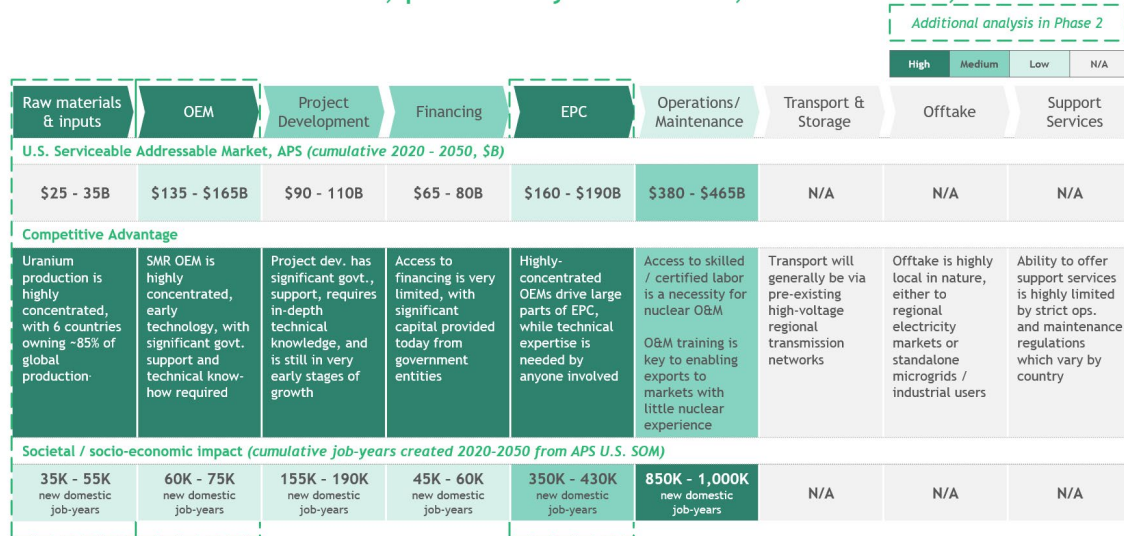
Additional analysis in Phase 2

| High | Medium | Low | N/A |
|---|---|---|---|

| Raw materials & inputs | OEM | Project Development | Financing | EPC | Operations/ Maintenance | Transport & Storage | Offtake | Support Services |
|---|---|---|---|---|---|---|---|---|
| U.S. Serviceable Addressable Market, APS *(cumulative 2020 – 2050, \$B)* | | | | | | | | |
| \$25 - 35B | \$135 - \$165B | \$90 - 110B | \$65 - 80B | \$160 - \$190B | \$380 - \$465B | N/A | N/A | N/A |
| Competitive Advantage | | | | | | | | |
| Uranium production is highly concentrated, with 6 countries owning ~85% of global production· | SMR OEM is highly concentrated, early technology, with significant govt. support and technical know-how required | Project dev. has significant govt., support, requires in-depth technical knowledge, and is still in very early stages of growth | Access to financing is very limited, with significant capital provided today from government entities | Highly-concentrated OEMs drive large parts of EPC, while technical expertise is needed by anyone involved | Access to skilled / certified labor is a necessity for nuclear O&M<br><br>O&M training is key to enabling exports to markets with little nuclear experience | Transport will generally be via pre-existing high-voltage regional transmission networks | Offtake is highly local in nature, either to regional electricity markets or standalone microgrids / industrial users | Ability to offer support services is highly limited by strict ops. and maintenance regulations which vary by country |
| Societal / socio-economic impact *(cumulative job-years created 2020-2050 from APS U.S. SOM)* | | | | | | | | |
| 35K - 55K new domestic job-years | 60K - 75K new domestic job-years | 155K - 190K new domestic job-years | 45K - 60K new domestic job-years | 350K - 430K new domestic job-years | 850K - 1,000K new domestic job-years | N/A | N/A | N/A |